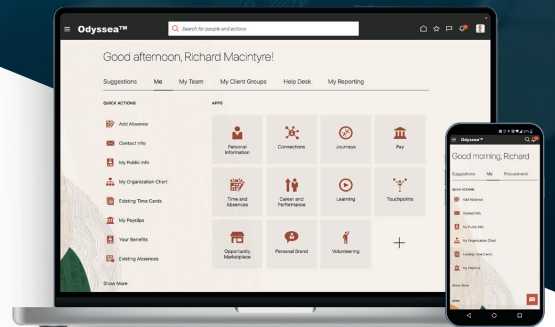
Odyssea™

Search for people and actions

Good afternoon, Richard Macintyre!

Suggestions Me My Team My Client Groups Help Desk My Reporting

QUICK ACTIONS

Add Absence

Contact Info

My Public Info

My Organization Chart

Existing Time Cards

My Payslips

Your Benefits

Existing Absences

Show More

APPS

Personal Information

Connections

Journeys

Pay

Time and Absences

Career and Performance

Learning

Touchpoints

Opportunity Marketplace

Personal Brand

Volunteering

Odyssea™

Good morning, Richard

Suggestions Me Procurement

QUICK ACTIONS

Add Absence

Contact Info

My Public Info

My Organization Chart

Existing Time Cards

My Payslips

Show more

APPS